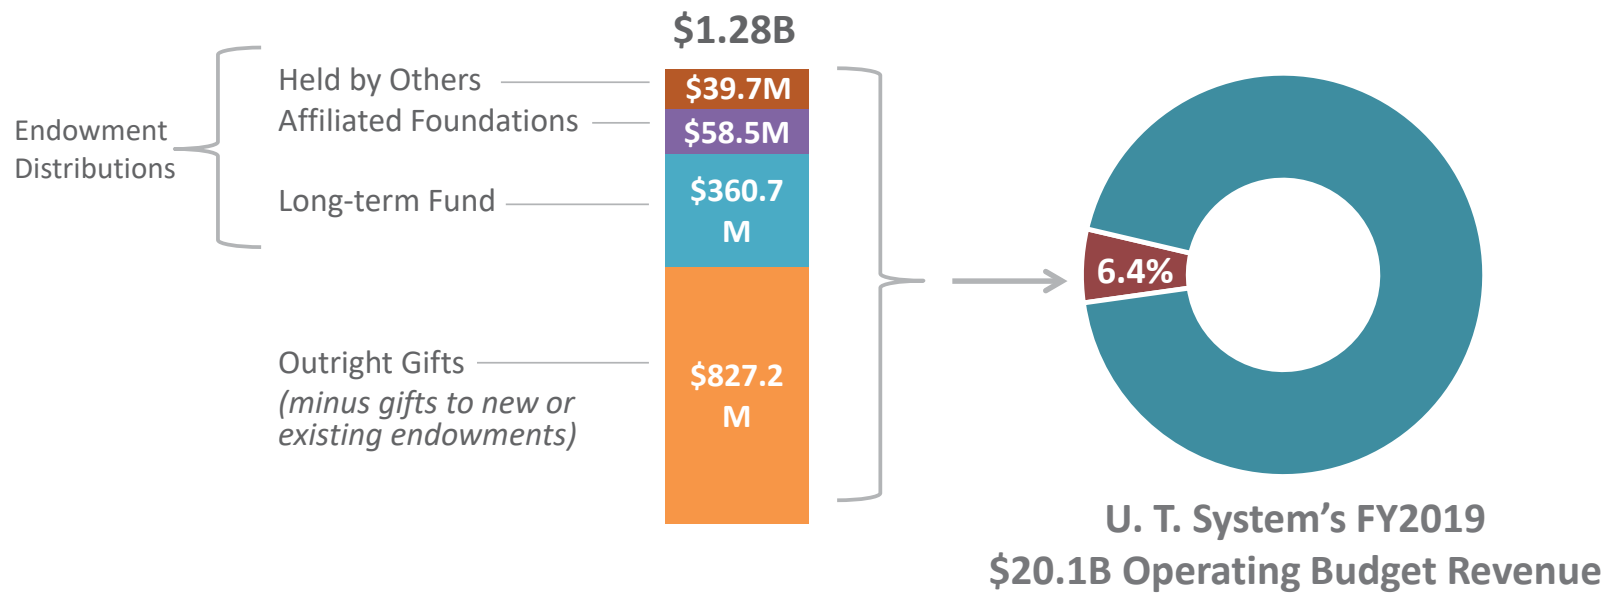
$1.28B

Endowment Distributions

Held by Others

Affiliated Foundations

Long-term Fund

Outright Gifts
(minus gifts to new or existing endowments)

$39.7M

$58.5M

$360.7 M

$827.2 M

6.4%

U. T. System’s FY2019
$20.1B Operating Budget Revenue